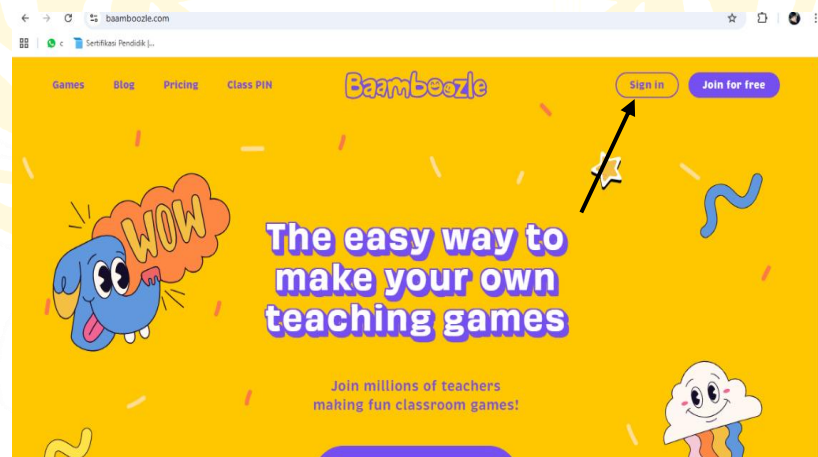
baamboozle.com

c Sertifikasi Pendidik |...

Games Blog Pricing Class PIN

Baamboozle

Sign in Join for free

WOW

The easy way to make your own teaching games

Join millions of teachers making fun classroom games!